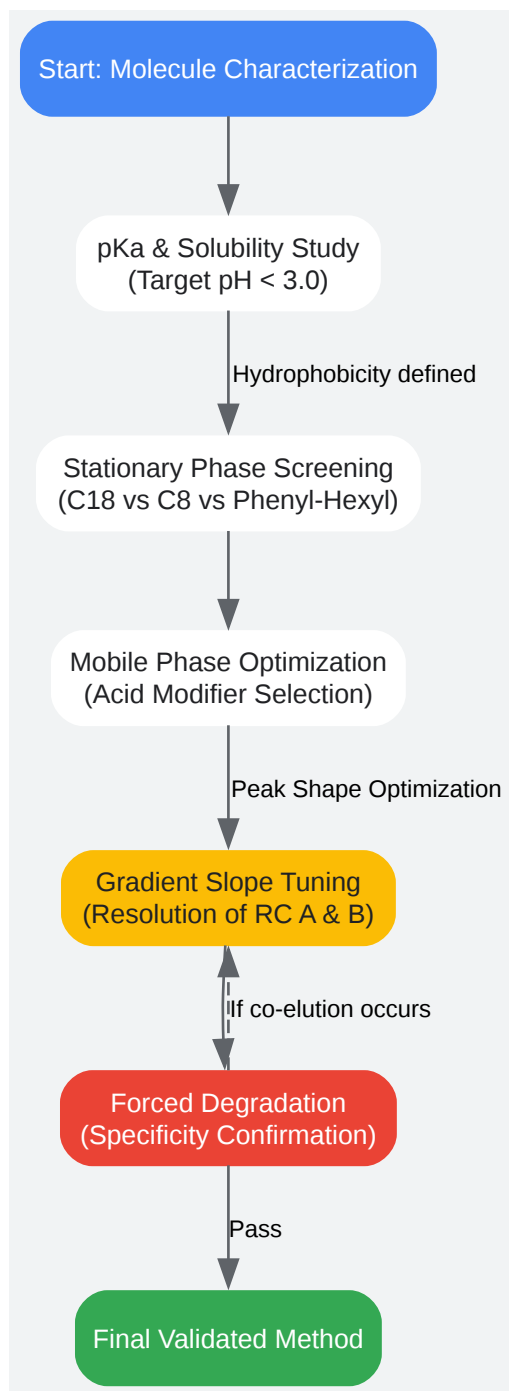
Start: Molecule Characterization

pKa & Solubility Study (Target pH < 3.0)

Hydrophobicity defined

Stationary Phase Screening (C18 vs C8 vs Phenyl-Hexyl)

Mobile Phase Optimization (Acid Modifier Selection)

Peak Shape Optimization

Gradient Slope Tuning (Resolution of RC A & B)

If co-elution occurs

Forced Degradation (Specificity Confirmation)

Pass

Final Validated Method